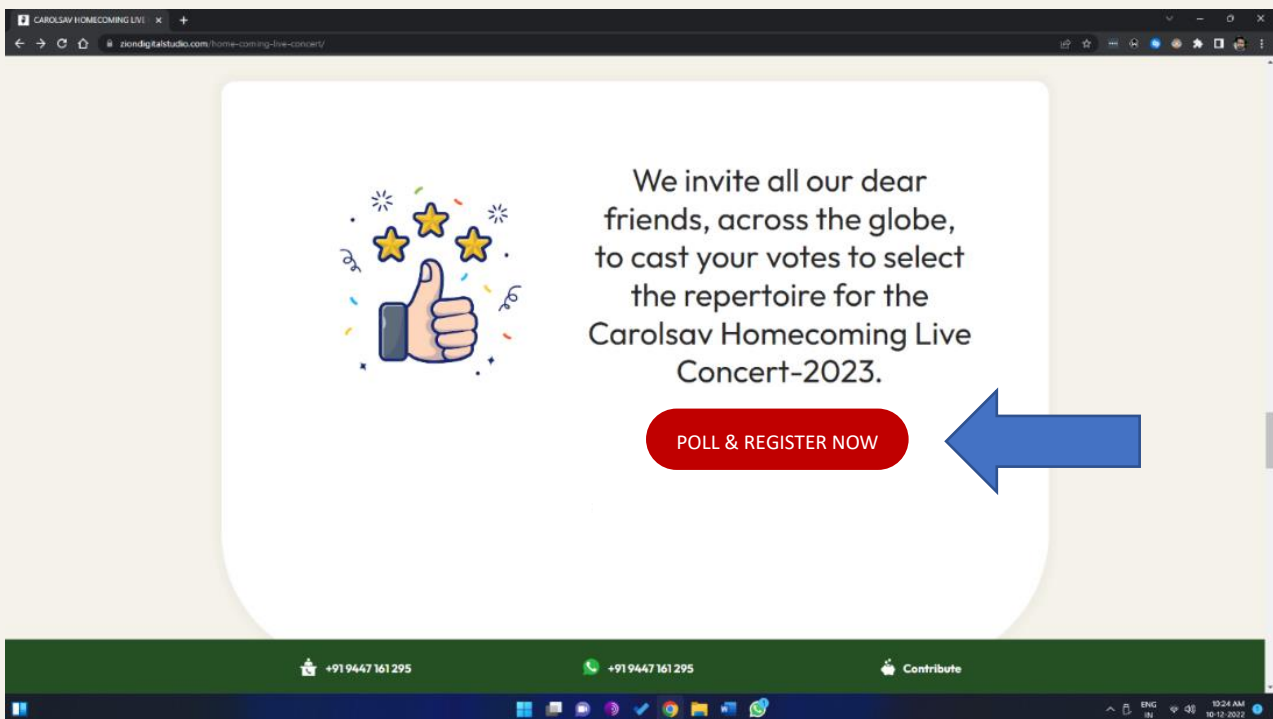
CAROLSAV HOMECOMING LIVE

ziondigitalstudio.com/home-coming-live-concert/

We invite all our dear friends, across the globe, to cast your votes to select the repertoire for the Carolsav Homecoming Live Concert-2023.

POLL & REGISTER NOW

+91 9447 161 295

+91 9447 161 295

Contribute

ENG IN

10:24 AM
10-12-2022